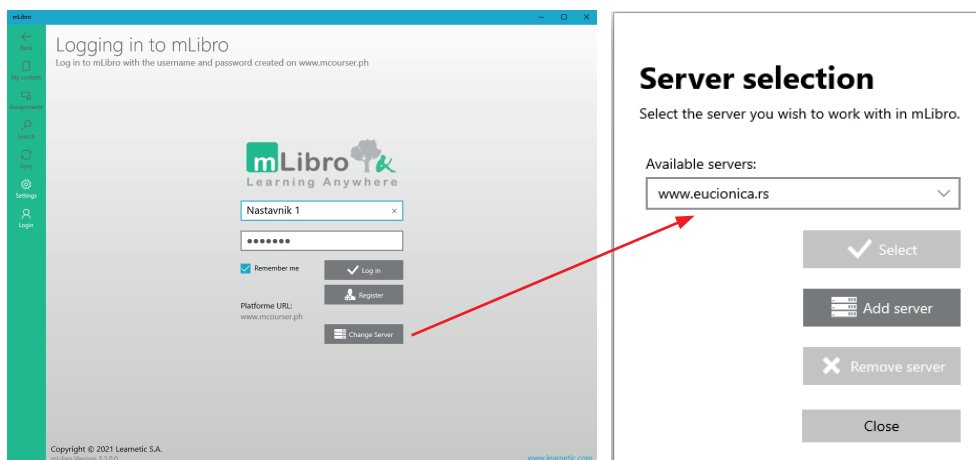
mLibro

Back
My content
Assignments
Search
Sync
Settings
Login

Logging in to mLibro
Log in to mLibro with the username and password created on www.mcourser.ph

mLibro
Learning Anywhere

Nastavnik 1
•••••••
Remember me
Log in
Register
Platforme URL:
www.mcourser.ph
Change Server

Copyright © 2021 Learnetic S.A.
mLibro Version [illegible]
www.learnetic.com

Server selection
Select the server you wish to work with in mLibro.

Available servers:
www.eucionica.rs
Select
Add server
Remove server
Close